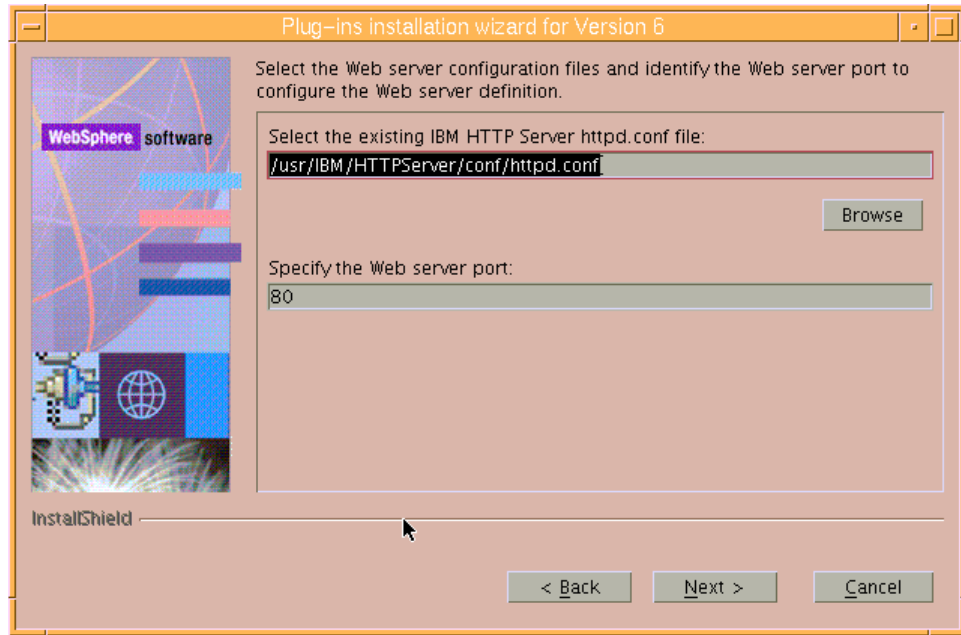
Plug-ins installation wizard for Version 6

WebSphere software

Select the Web server configuration files and identify the Web server port to configure the Web server definition.

Select the existing IBM HTTP Server httpd.conf file:

/usr/IBM/HTTPServer/conf/httpd.conf

Browse

Specify the Web server port:

80

InstallShield

< Back

Next >

Cancel